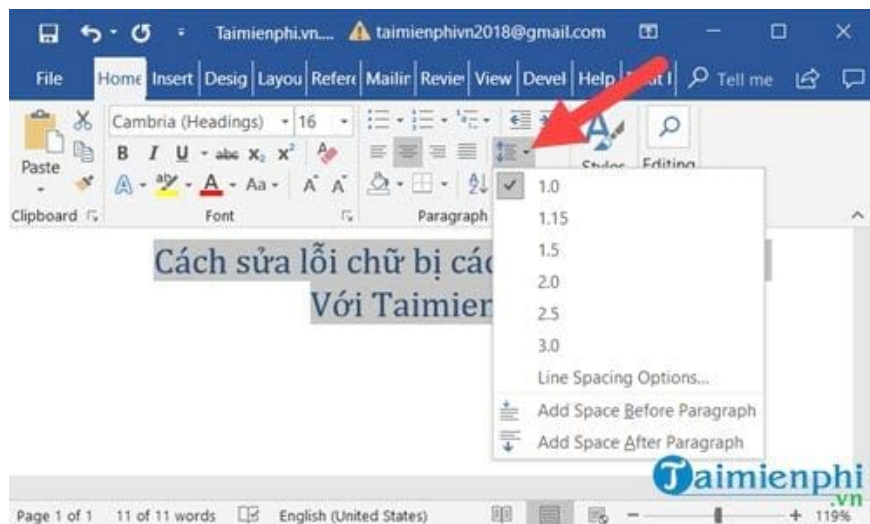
Taimienphi.vn... taimienphivn2018@gmail.com

File Home Insert Desig Layou Refer Mailir Revie View Devel Help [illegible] Tell me

Paste
Cambria (Headings) 16
B I U abc $x_2$ $x^2$
A Aa A A
Clipboard
Font
Paragraph
Styles
Editing

1.0
1.15
1.5
2.0
2.5
3.0
Line Spacing Options...
Add Space Before Paragraph
Add Space After Paragraph

Cách sửa lỗi chữ bị các
Với Taimien

Taimienphi
.vn

Page 1 of 1 11 of 11 words English (United States) 119%